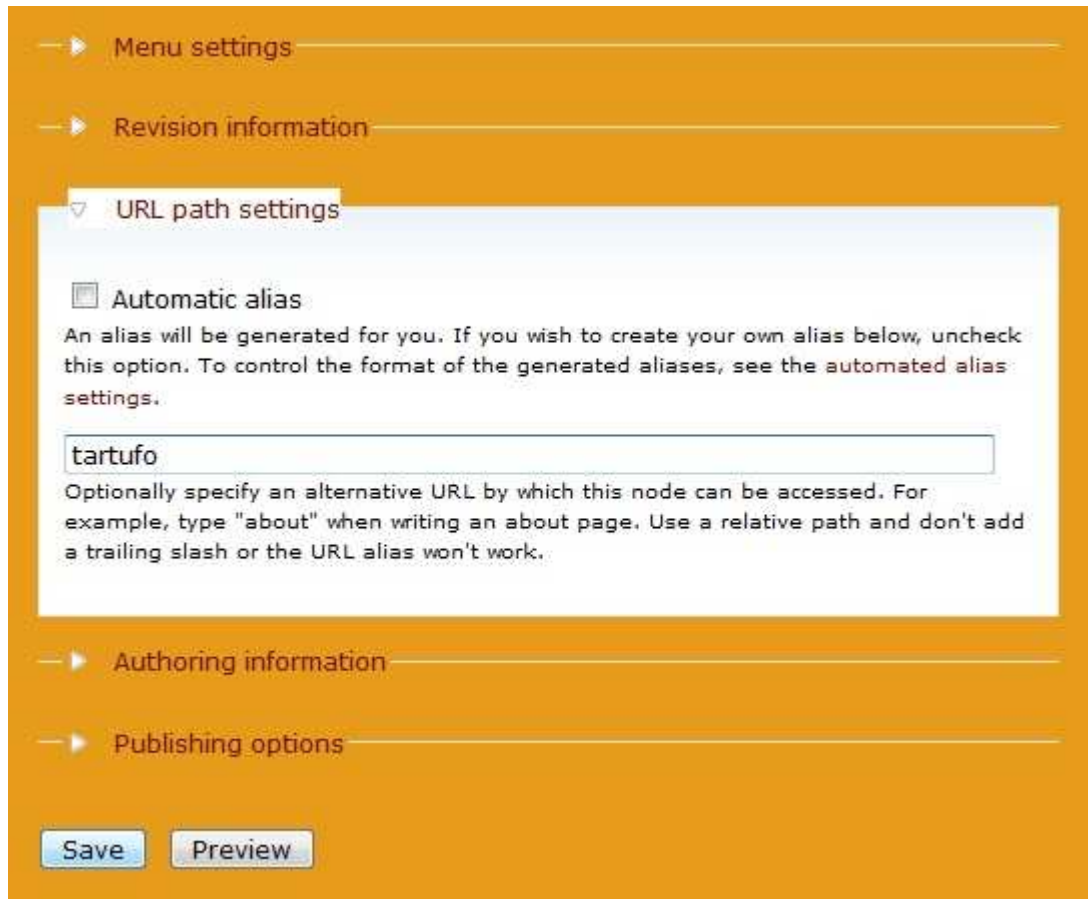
Menu settings

Revision information

URL path settings

Automatic alias

An alias will be generated for you. If you wish to create your own alias below, uncheck this option. To control the format of the generated aliases, see the automated alias settings.

tartufo

Optionally specify an alternative URL by which this node can be accessed. For example, type "about" when writing an about page. Use a relative path and don't add a trailing slash or the URL alias won't work.

Authoring information

Publishing options

Save Preview